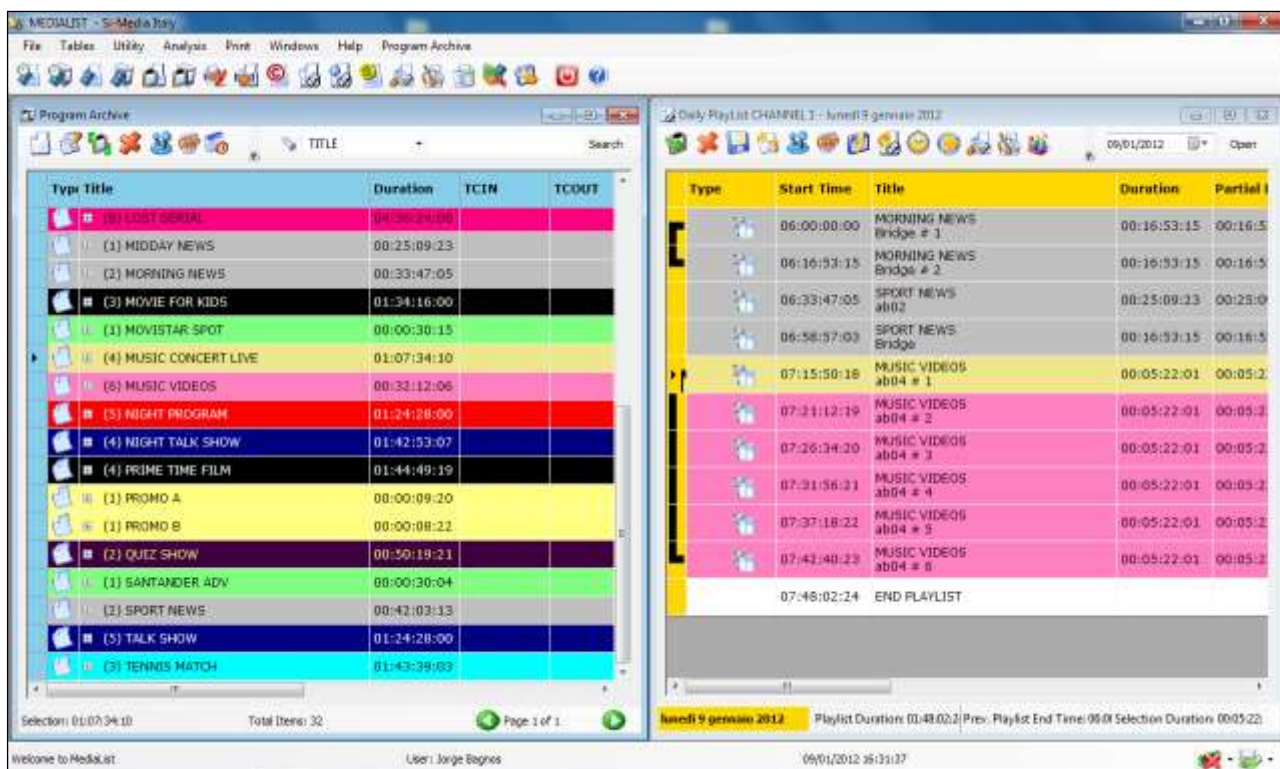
MEDIALIST - S-Media Italy

File Tables Utility Analysis Print Windows Help Program Archive

Program Archive

TITLE Search

| Type | Title | Duration | TCIN | TCOUT |
|---|---|---|---|---|
| | (8) LOST SERIAL | 04:36:24:08 | | |
| | (1) MIDDAY NEWS | 00:25:09:23 | | |
| | (2) MORNING NEWS | 00:33:47:05 | | |
| | (3) MOVIE FOR KIDS | 01:34:16:00 | | |
| | (1) MOVISTAR SPOT | 00:00:30:15 | | |
| | (4) MUSIC CONCERT LIVE | 01:07:34:10 | | |
| | (6) MUSIC VIDEOS | 00:32:12:06 | | |
| | (5) NIGHT PROGRAM | 01:24:28:00 | | |
| | (4) NIGHT TALK SHOW | 01:42:53:07 | | |
| | (4) PRIME TIME FILM | 01:44:49:19 | | |
| | (1) PROMO A | 00:00:09:20 | | |
| | (1) PROMO B | 00:00:08:22 | | |
| | (2) QUIZ SHOW | 00:50:19:21 | | |
| | (1) SANTANDER ADV | 00:00:30:04 | | |
| | (2) SPORT NEWS | 00:42:03:13 | | |
| | (5) TALK SHOW | 01:24:28:00 | | |
| | (3) TENNIS MATCH | 01:43:39:03 | | |

Selection: 01:07:34:10 Total Items: 32 Page 1 of 1

Daily PlayList CHANNEL 1 - lunedì 9 gennaio 2012

09/01/2012 Open

| Type | Start Time | Title | Duration | Partial |
|---|---|---|---|---|
| | 06:00:00:00 | MORNING NEWS Bridge # 1 | 00:16:53:15 | 00:16:5 |
| | 06:16:53:15 | MORNING NEWS Bridge # 2 | 00:16:53:15 | 00:16:5 |
| | 06:33:47:05 | SPORT NEWS ab02 | 00:25:09:23 | 00:25:0 |
| | 06:58:57:03 | SPORT NEWS Bridge | 00:16:53:15 | 00:16:5 |
| | 07:15:50:18 | MUSIC VIDEOS ab04 # 1 | 00:05:22:01 | 00:05:2 |
| | 07:21:12:19 | MUSIC VIDEOS ab04 # 2 | 00:05:22:01 | 00:05:2 |
| | 07:26:34:20 | MUSIC VIDEOS ab04 # 3 | 00:05:22:01 | 00:05:2 |
| | 07:31:56:21 | MUSIC VIDEOS ab04 # 4 | 00:05:22:01 | 00:05:2 |
| | 07:37:18:22 | MUSIC VIDEOS ab04 # 5 | 00:05:22:01 | 00:05:2 |
| | 07:42:40:23 | MUSIC VIDEOS ab04 # 6 | 00:05:22:01 | 00:05:2 |
| | 07:48:02:24 | END PLAYLIST | | |

lunedì 9 gennaio 2012 Playlist Duration: 01:48:02:2 Prev. Playlist End Time: 00:0 Selection Duration: 00:05:22

Welcome to MediaList User: Jorge Bagnos 09/01/2012 16:31:37